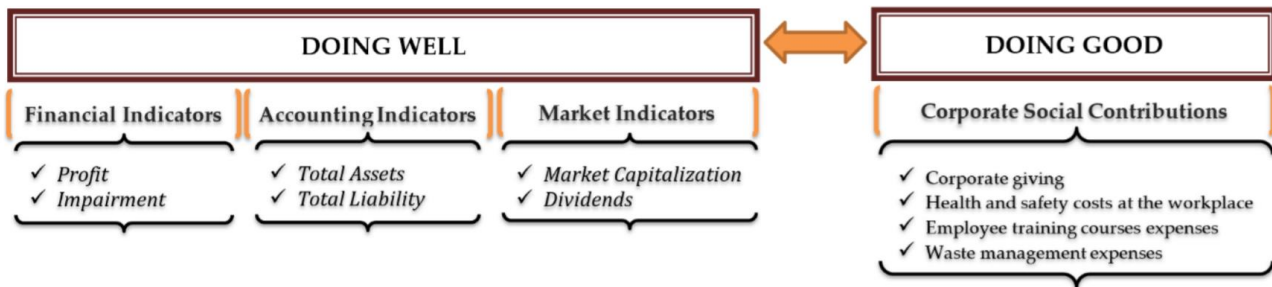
DOING WELL

DOING GOOD

Financial Indicators

✓ *Profit*
✓ *Impairment*

Accounting Indicators

✓ *Total Assets*
✓ *Total Liability*

Market Indicators

✓ *Market Capitalization*
✓ *Dividends*

Corporate Social Contributions

✓ Corporate giving
✓ Health and safety costs at the workplace
✓ Employee training courses expenses
✓ Waste management expenses